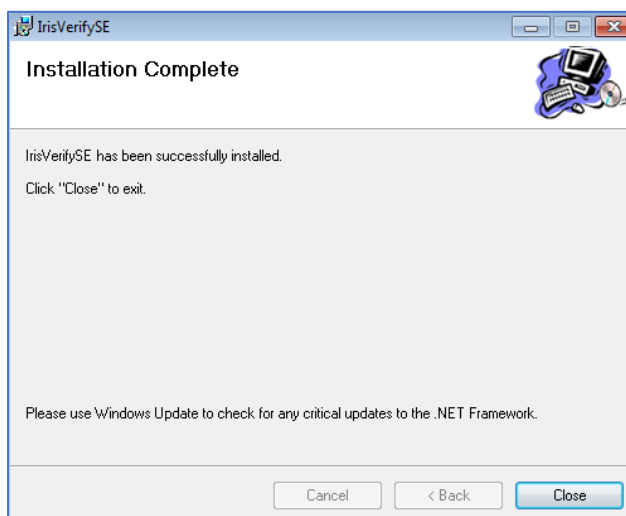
IrisVerifySE

Installation Complete

IrisVerifySE has been successfully installed.

Click "Close" to exit.

Please use Windows Update to check for any critical updates to the .NET Framework.

Cancel

< Back

Close